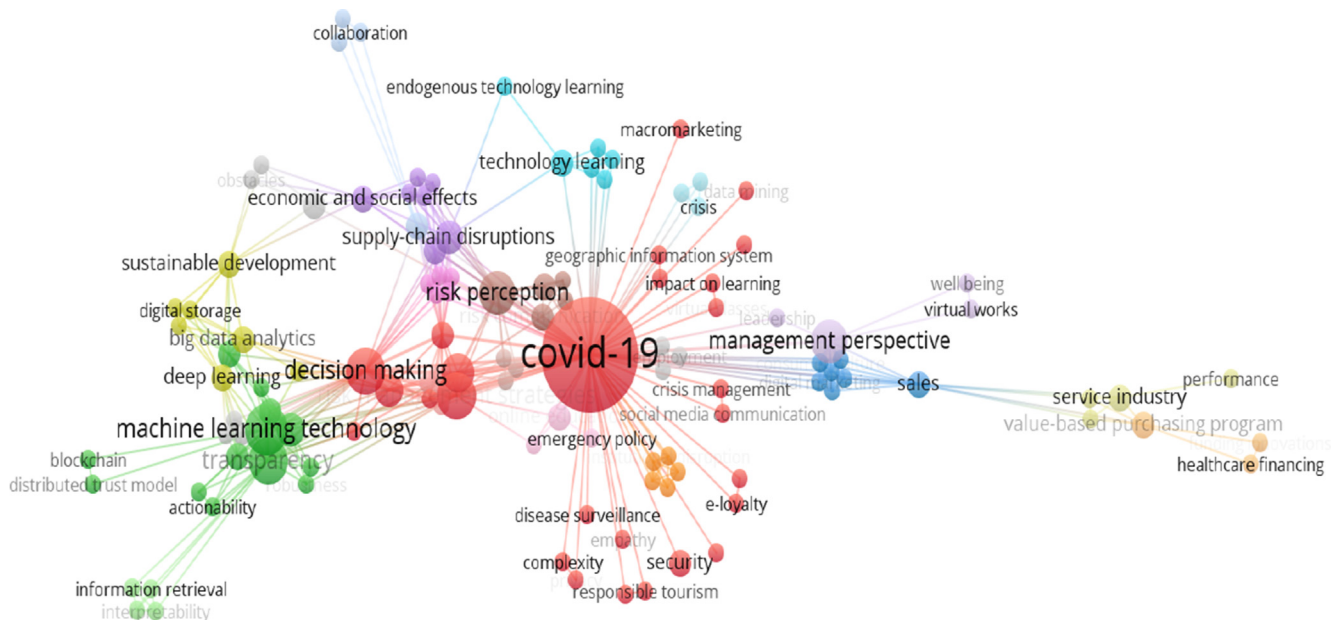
collaboration
endogenous technology learning
macromarketing
technology learning
obstacles
data mining
economic and social effects
crisis
supply-chain disruptions
geographic information system
sustainable development
impact on learning
well being
risk perception
virtual works
digital storage
leadership
big data analytics
management perspective
covid-19
deep learning
decision making
crisis management
sales
performance
service industry
machine learning technology
social media communication
value-based purchasing program
emergency policy
blockchain
transparency
healthcare financing
distributed trust model
robustness
actionability
e-loyalty
disease surveillance
empathy
complexity
security
information retrieval
responsible tourism
interpretability